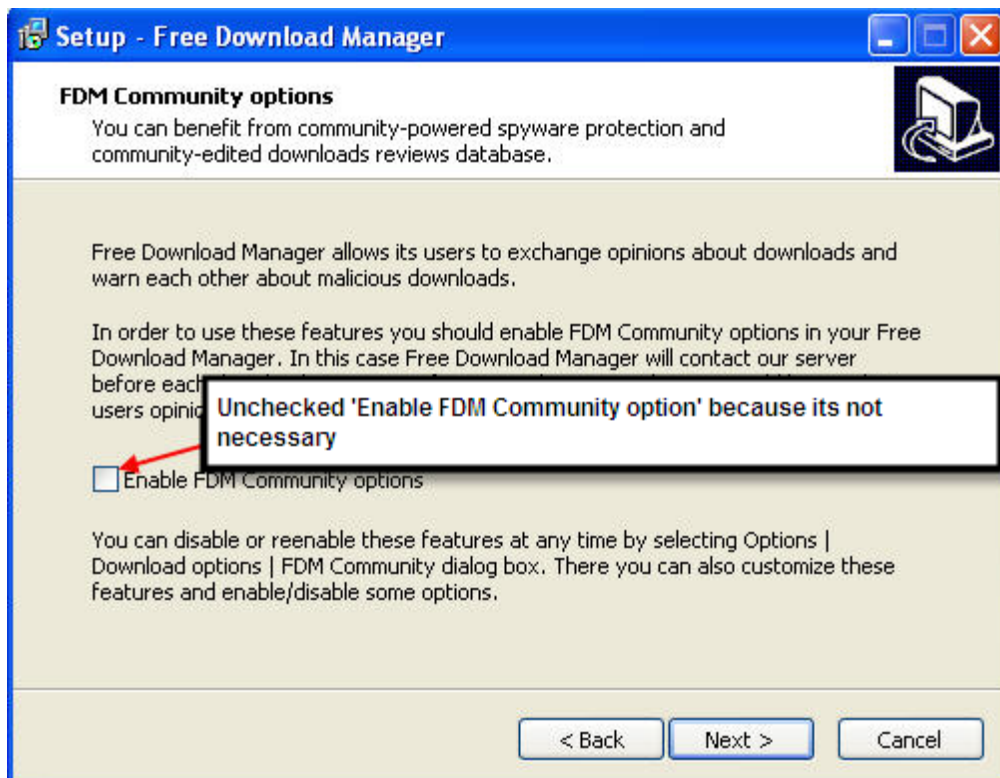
Setup - Free Download Manager

FDM Community options
You can benefit from community-powered spyware protection and community-edited downloads reviews database.

Free Download Manager allows its users to exchange opinions about downloads and warn each other about malicious downloads.

In order to use these features you should enable FDM Community options in your Free Download Manager. In this case Free Download Manager will contact our server before each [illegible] users opinio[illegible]

Unchecked 'Enable FDM Community option' because its not necessary

Enable FDM Community options

You can disable or reenable these features at any time by selecting Options | Download options | FDM Community dialog box. There you can also customize these features and enable/disable some options.

< Back
Next >
Cancel